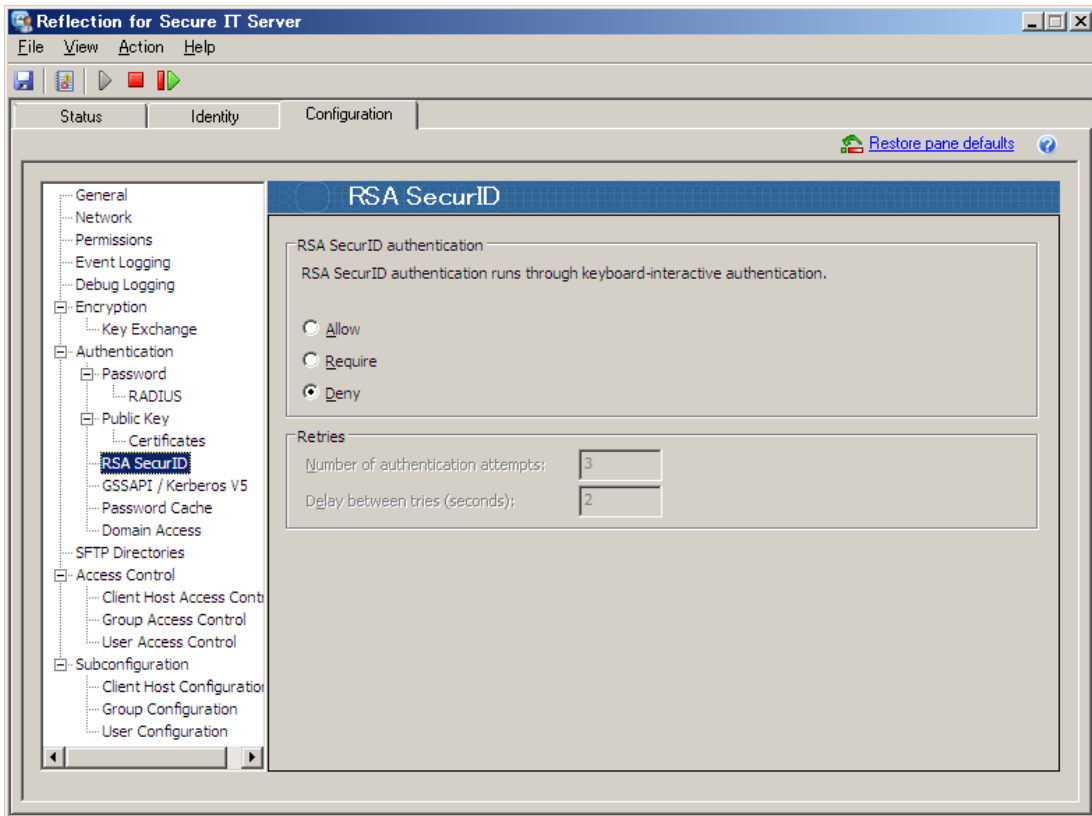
Reflection for Secure IT Server

File View Action Help

Status Identity Configuration

Restore pane defaults

General
Network
Permissions
Event Logging
Debug Logging
Encryption
Key Exchange
Authentication
Password
RADIUS
Public Key
Certificates
RSA SecurID
GSSAPI / Kerberos V5
Password Cache
Domain Access
SFTP Directories
Access Control
Client Host Access Contr
Group Access Control
User Access Control
Subconfiguration
Client Host Configuratio
Group Configuration
User Configuration

RSA SecurID

RSA SecurID authentication

RSA SecurID authentication runs through keyboard-interactive authentication.

Allow

Require

Deny

Retries

Number of authentication attempts: 3

Delay between tries (seconds): 2